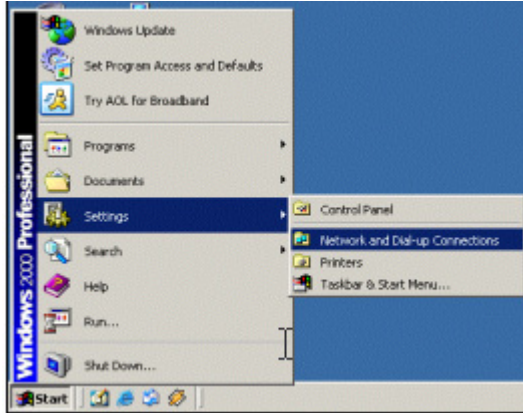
Windows 2000 Professional

Windows Update
Set Program Access and Defaults
Try AOL for Broadband
Programs
Documents
Settings
Search
Help
Run...
Shut Down...

Control Panel
Network and Dial-up Connections
Printers
Taskbar & Start Menu...

Start